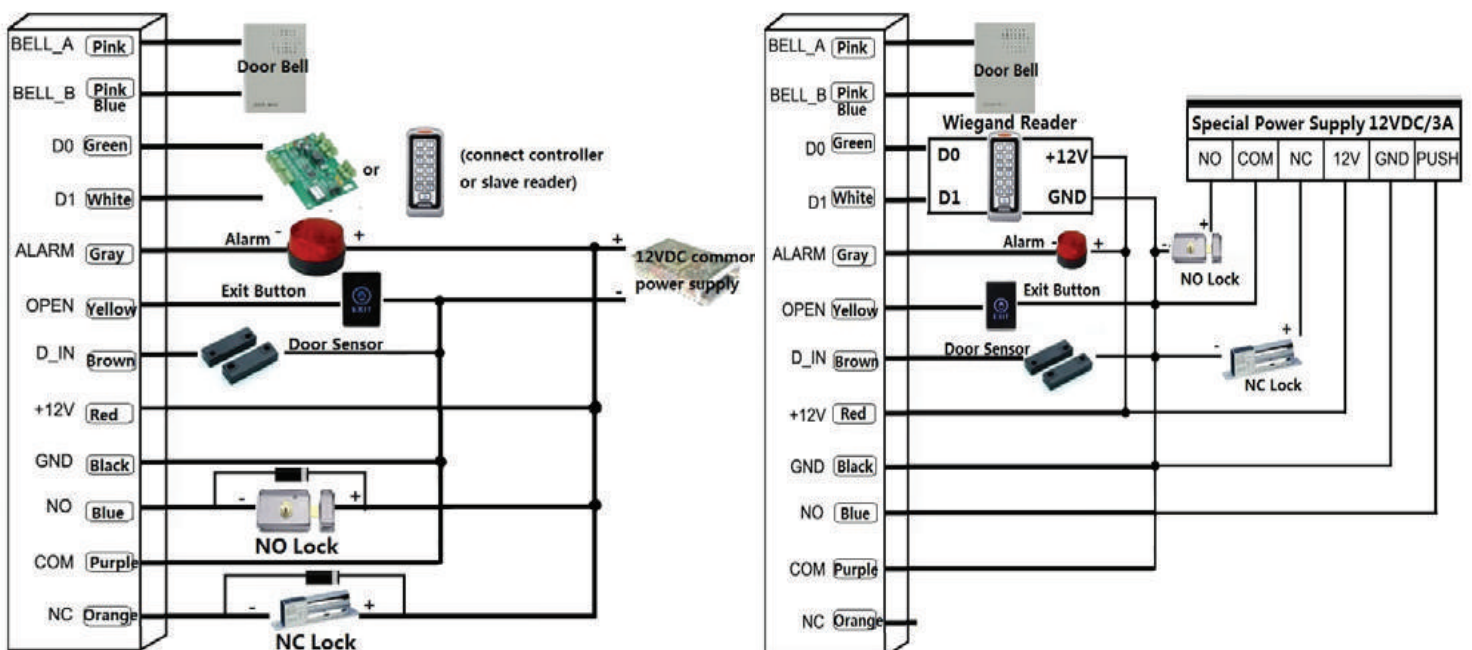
BELL_A Pink
Door Bell
BELL_B Pink Blue
D0 Green
or
(connect controller or slave reader)
D1 White
Alarm - +
ALARM Gray
12VDC common power supply
+
-
Exit Button
OPEN Yellow
D_IN Brown
Door Sensor
+12V Red
GND Black
NO Blue
- +
NO Lock
COM Purple
NC Orange
- +
NC Lock

BELL_A Pink
Door Bell
BELL_B Pink Blue
Wiegand Reader
D0 Green
D0
+12V
D1 White
D1
GND
Special Power Supply 12VDC/3A

| NO | COM | NC | 12V | GND | PUSH |
|---|---|---|---|---|---|

ALARM Gray
Alarm - +
- +
NO Lock
OPEN Yellow
Exit Button
D_IN Brown
Door Sensor
- +
NC Lock
+12V Red
GND Black
NO Blue
COM Purple
NC Orange